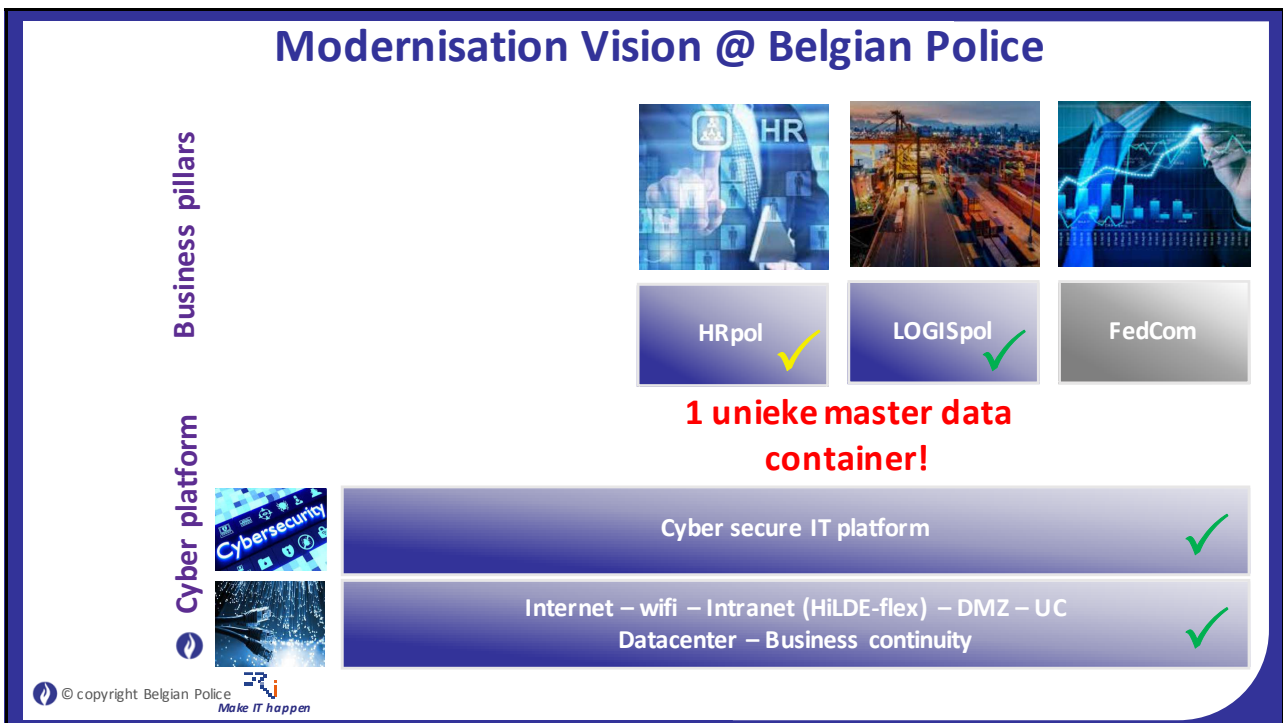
Modernisation Vision @ Belgian Police

Business pillars

HR

HRpol

LOGISpol

FedCom

1 unieke master data container!

Cyber platform

Cybersecurity

Cyber secure IT platform

Internet – wifi – Intranet (HiLDE-flex) – DMZ – UC
Datacenter – Business continuity

© copyright Belgian Police

Make IT happen